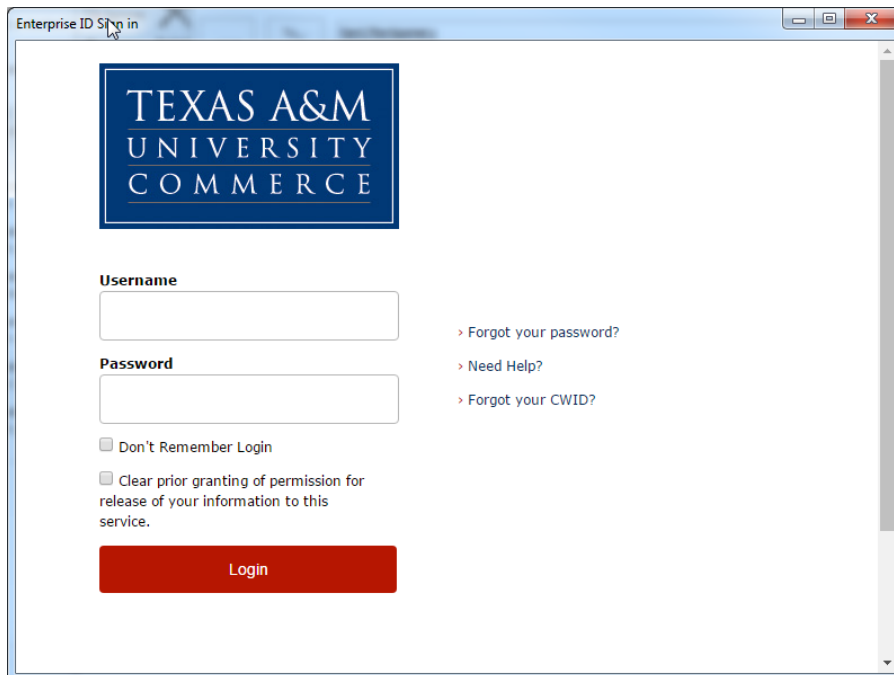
Enterprise ID Sign in

TEXAS A&M
UNIVERSITY
COMMERCE

Username

Password

Don't Remember Login

Clear prior granting of permission for release of your information to this service.

Login

› Forgot your password?

› Need Help?

› Forgot your CWID?